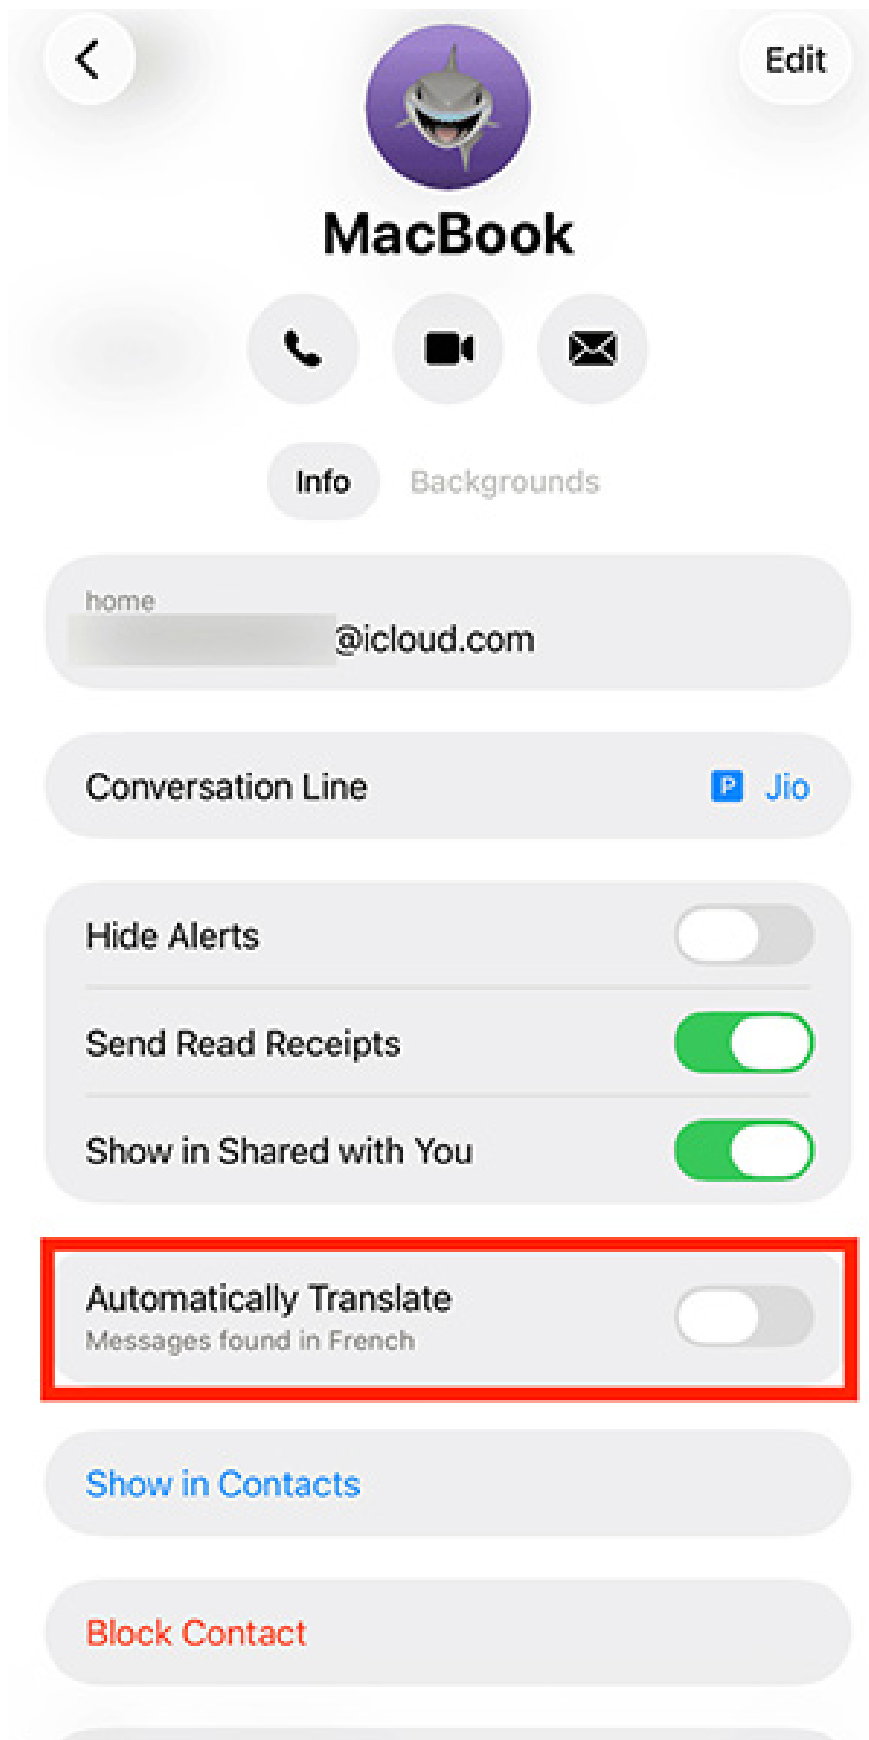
Edit

MacBook

Info Backgrounds

home
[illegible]@icloud.com

Conversation Line P Jio

Hide Alerts

Send Read Receipts

Show in Shared with You

Automatically Translate
Messages found in French

Show in Contacts

Block Contact